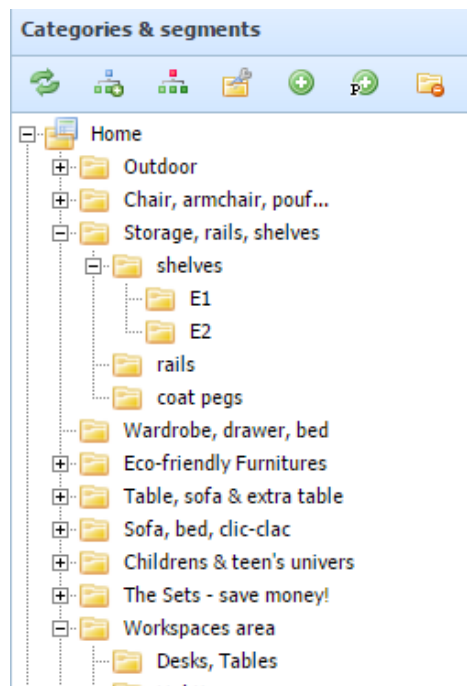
Categories & segments

P

Home
Outdoor
Chair, armchair, pouf...
Storage, rails, shelves
shelves
E1
E2
rails
coat pegs
Wardrobe, drawer, bed
Eco-friendly Furnitures
Table, sofa & extra table
Sofa, bed, clic-clac
Childrens & teen's univers
The Sets - save money!
Workspaces area
Desks, Tables